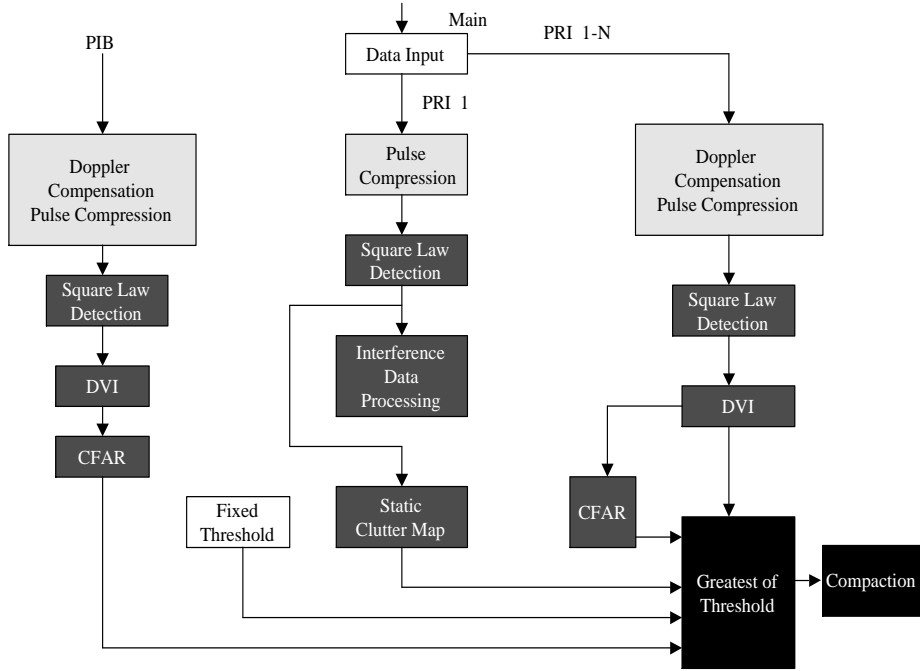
PIB

Doppler Compensation Pulse Compression

Square Law Detection

DVI

CFAR

Main

Data Input

PRI 1-N

PRI 1

Pulse Compression

Square Law Detection

Interference Data Processing

Fixed Threshold

Static Clutter Map

Doppler Compensation Pulse Compression

Square Law Detection

DVI

CFAR

Greatest of Threshold

Compaction